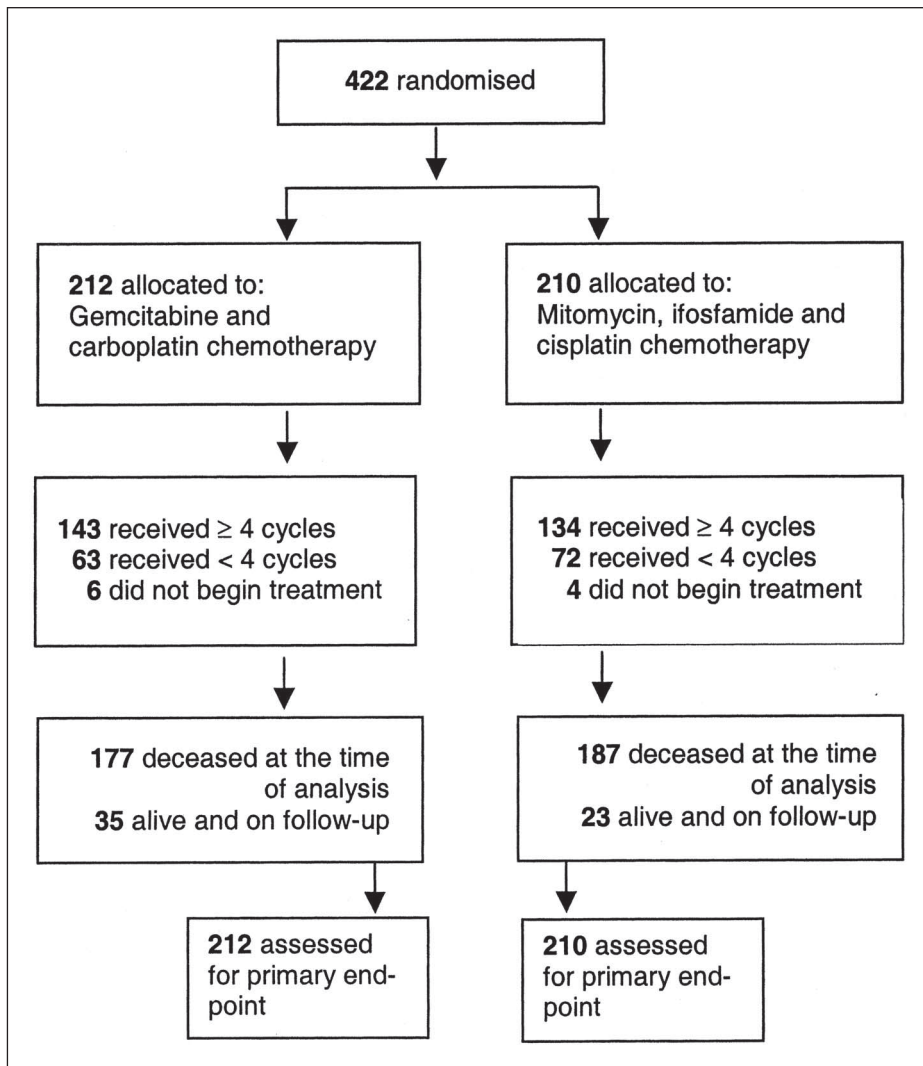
**422** randomised

**212** allocated to: Gemcitabine and carboplatin chemotherapy

**210** allocated to: Mitomycin, ifosfamide and cisplatin chemotherapy

**143** received $\geq$ 4 cycles
**63** received < 4 cycles
**6** did not begin treatment

**134** received $\geq$ 4 cycles
**72** received < 4 cycles
**4** did not begin treatment

**177** deceased at the time of analysis
**35** alive and on follow-up

**187** deceased at the time of analysis
**23** alive and on follow-up

**212** assessed for primary end-point

**210** assessed for primary end-point